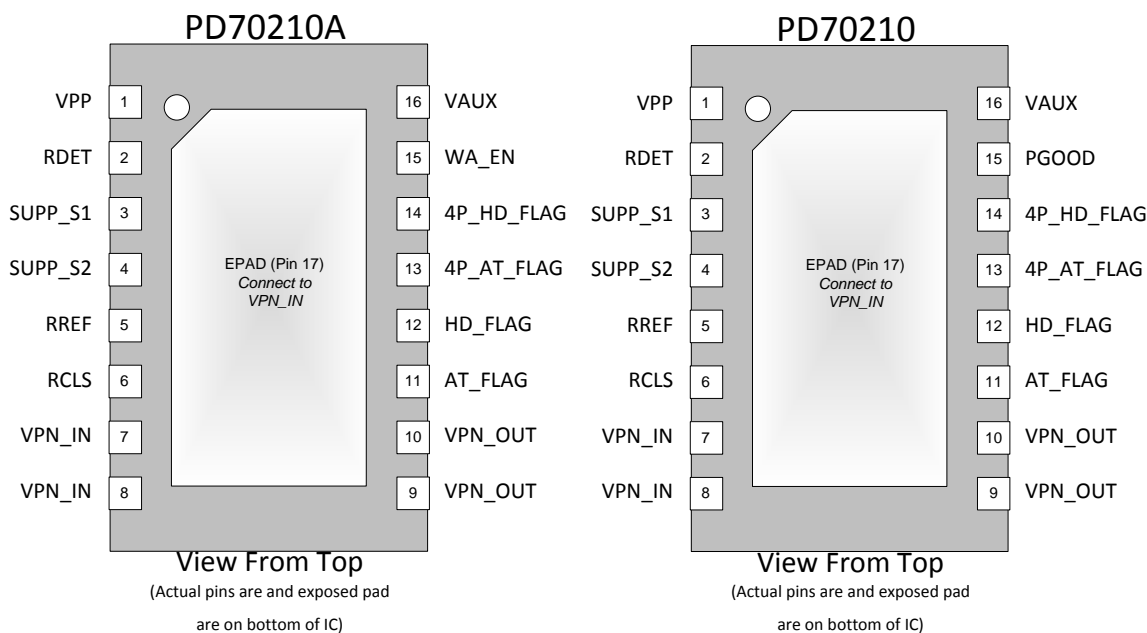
PD70210A

VPP 1
RDET 2
SUPP_S1 3
SUPP_S2 4
RREF 5
RCLS 6
VPN_IN 7
VPN_IN 8

16 VAUX
15 WA_EN
14 4P_HD_FLAG
13 4P_AT_FLAG
12 HD_FLAG
11 AT_FLAG
10 VPN_OUT
9 VPN_OUT

EPAD (Pin 17)
*Connect to VPN_IN*

View From Top
(Actual pins are and exposed pad are on bottom of IC)

PD70210

VPP 1
RDET 2
SUPP_S1 3
SUPP_S2 4
RREF 5
RCLS 6
VPN_IN 7
VPN_IN 8

16 VAUX
15 PGOOD
14 4P_HD_FLAG
13 4P_AT_FLAG
12 HD_FLAG
11 AT_FLAG
10 VPN_OUT
9 VPN_OUT

EPAD (Pin 17)
*Connect to VPN_IN*

View From Top
(Actual pins are and exposed pad are on bottom of IC)